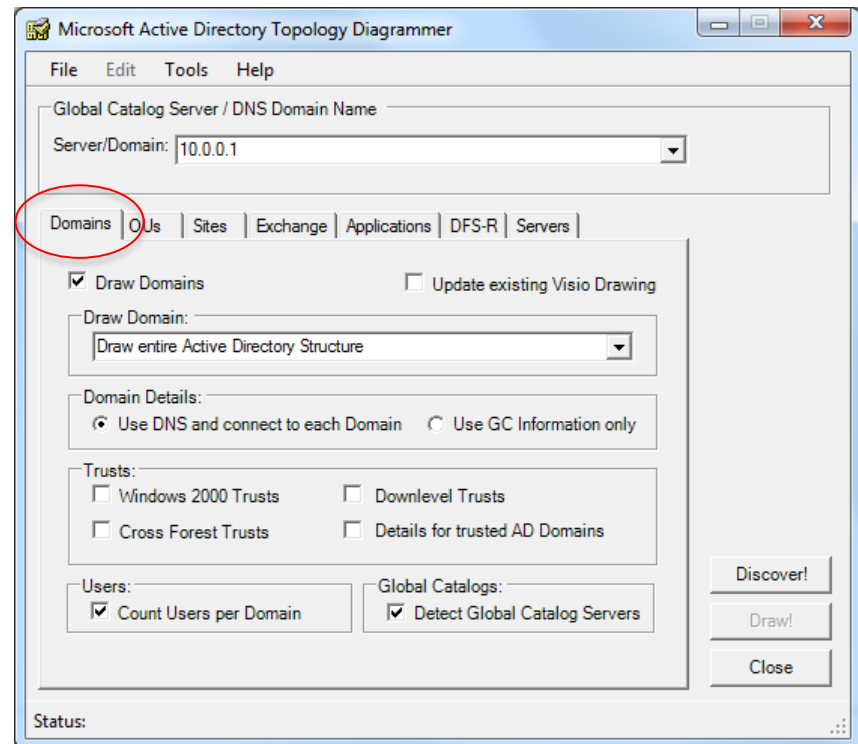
Microsoft Active Directory Topology Diagrammer

File Edit Tools Help

Global Catalog Server / DNS Domain Name

Server/Domain: 10.0.0.1

Domains OUs Sites Exchange Applications DFS-R Servers

☑ Draw Domains

☐ Update existing Visio Drawing

Draw Domain:

Draw entire Active Directory Structure

Domain Details:

◉ Use DNS and connect to each Domain ○ Use GC Information only

Trusts:

☐ Windows 2000 Trusts ☐ Downlevel Trusts

☐ Cross Forest Trusts ☐ Details for trusted AD Domains

Users:

☑ Count Users per Domain

Global Catalogs:

☑ Detect Global Catalog Servers

Discover!

Draw!

Close

Status: